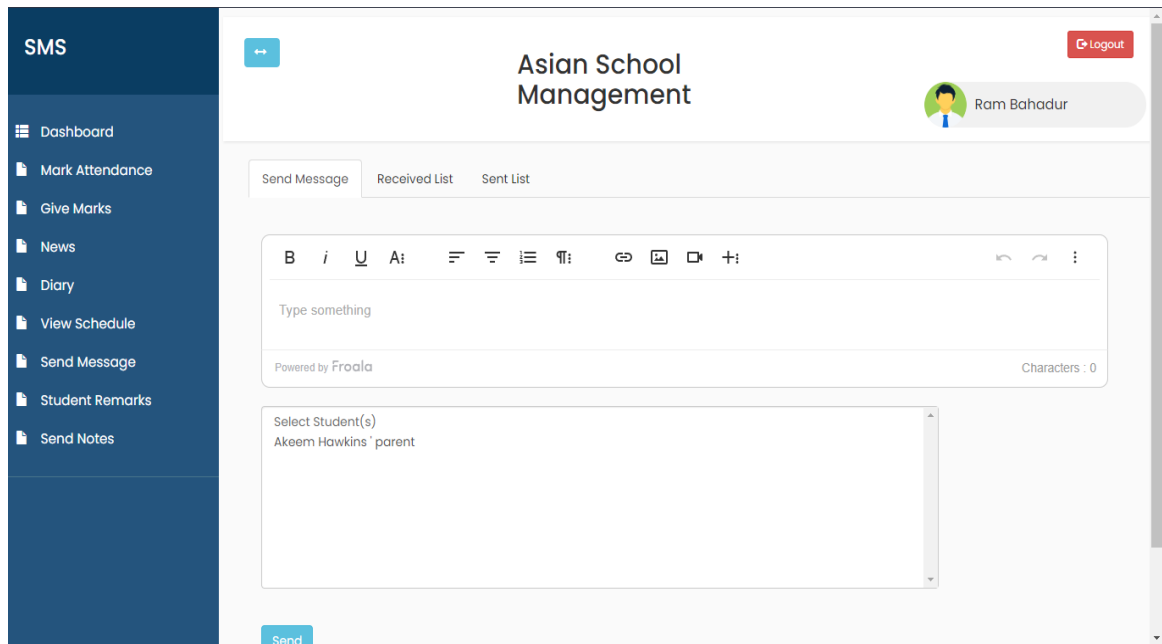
SMS

Dashboard
Mark Attendance
Give Marks
News
Diary
View Schedule
Send Message
Student Remarks
Send Notes

↔

Asian School Management

Logout

Ram Bahadur

Send Message | Received List | Sent List

B i U A⁝ ¶⁝ +⁝ ⋮

Type something

Powered by Froala

Characters : 0

Select Student(s)
Akeem Hawkins ' parent

Send